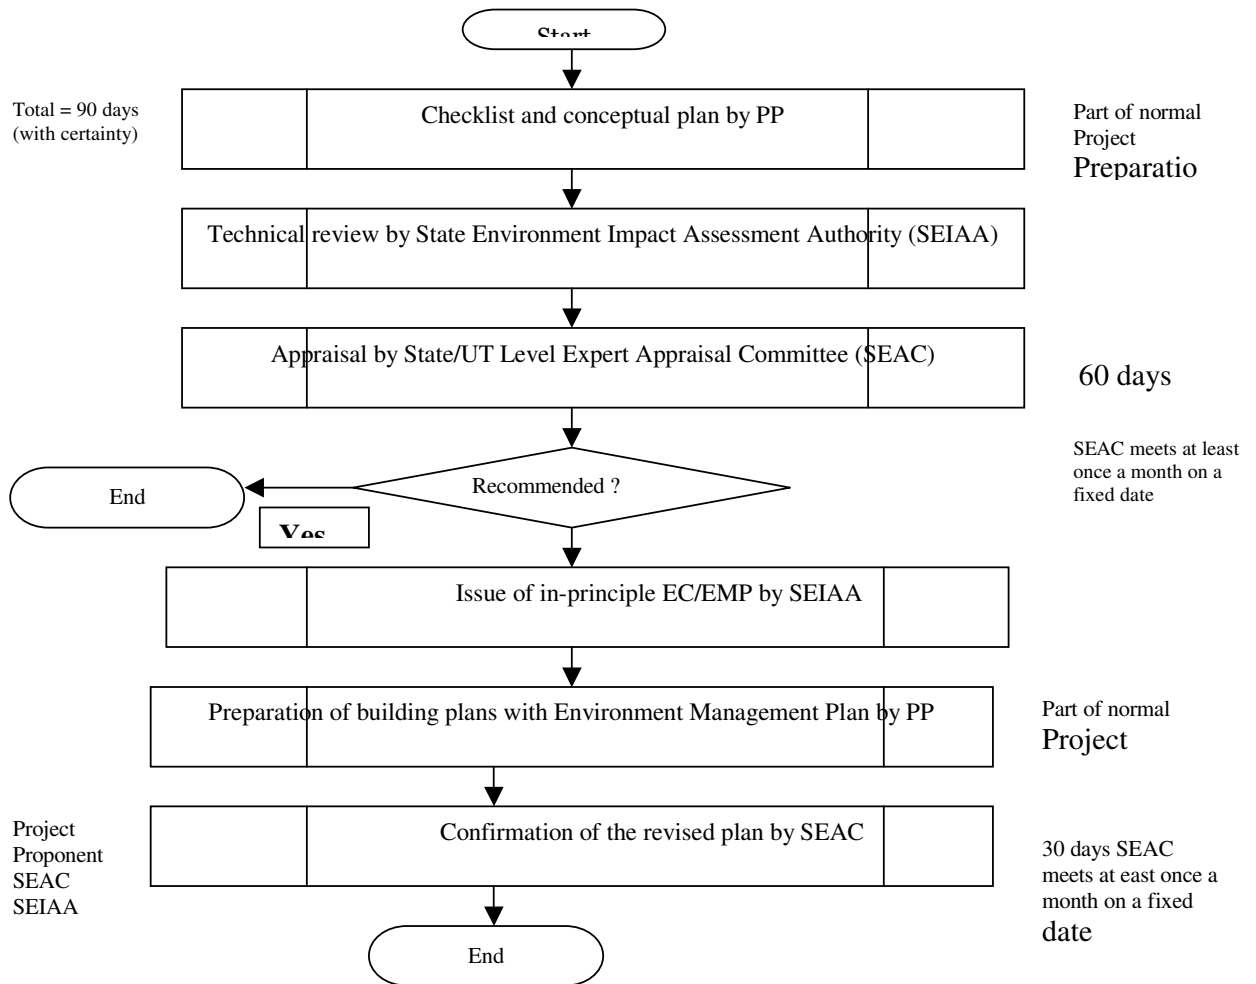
Start

Total = 90 days (with certainty)

Checklist and conceptual plan by PP

Part of normal Project Preparatio

Technical review by State Environment Impact Assessment Authority (SEIAA)

Appraisal by State/UT Level Expert Appraisal Committee (SEAC)

60 days

SEAC meets at least once a month on a fixed date

End

Recommended ?

Yes

Issue of in-principle EC/EMP by SEIAA

Preparation of building plans with Environment Management Plan by PP

Part of normal Project

Project Proponent SEAC SEIAA

Confirmation of the revised plan by SEAC

30 days SEAC meets at east once a month on a fixed date

End